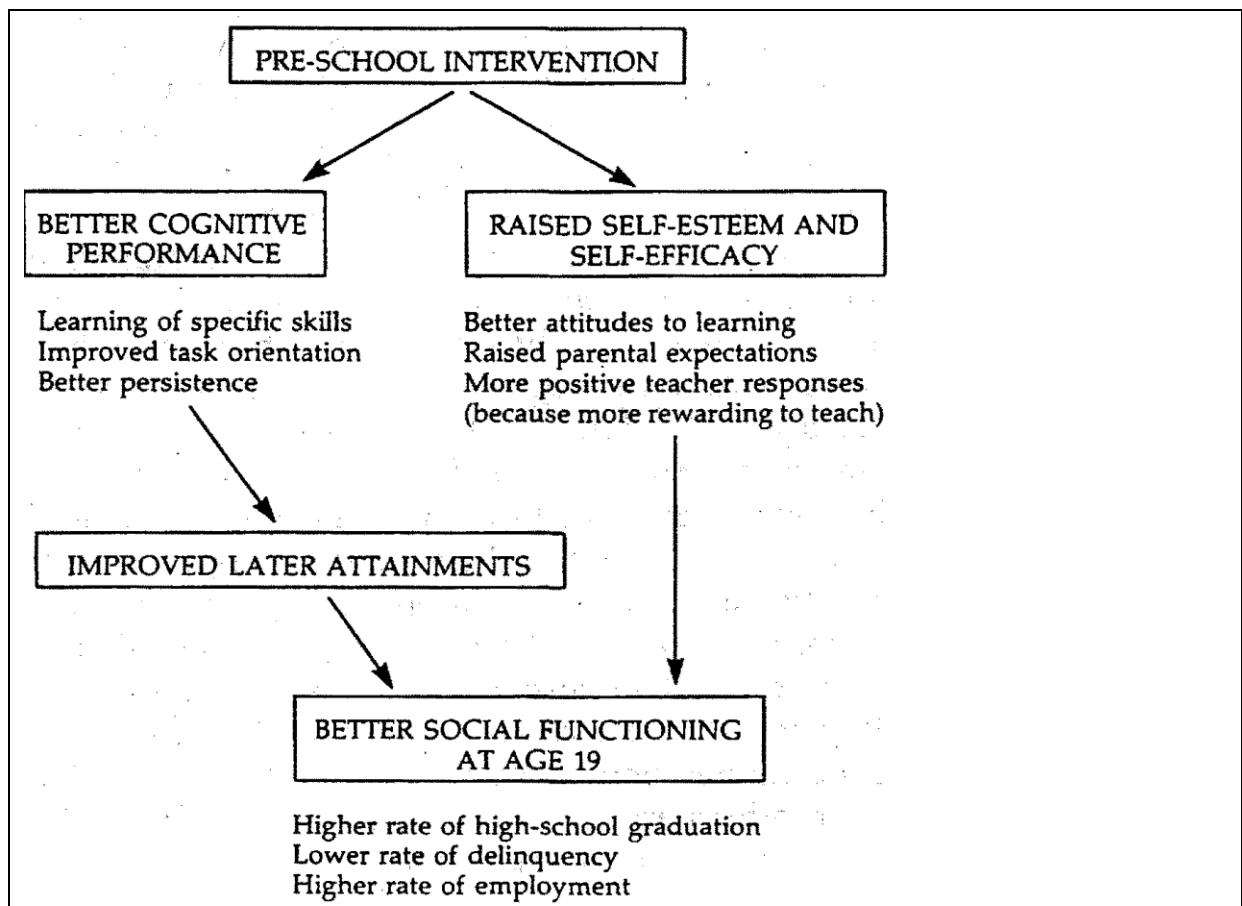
PRE-SCHOOL INTERVENTION

BETTER COGNITIVE PERFORMANCE

Learning of specific skills
Improved task orientation
Better persistence

RAISED SELF-ESTEEM AND SELF-EFFICACY

Better attitudes to learning
Raised parental expectations
More positive teacher responses (because more rewarding to teach)

IMPROVED LATER ATTAINMENTS

BETTER SOCIAL FUNCTIONING AT AGE 19

Higher rate of high-school graduation
Lower rate of delinquency
Higher rate of employment